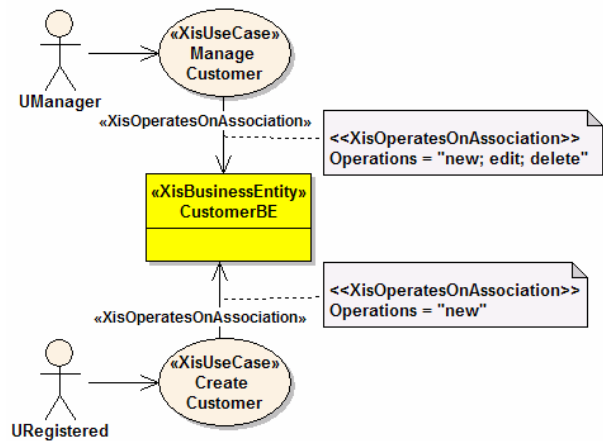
«XisUseCase»
Manage
Customer

UManager

«XisOperatesOnAssociation»

<<XisOperatesOnAssociation>>
Operations = "new; edit; delete"

«XisBusinessEntity»
CustomerBE

<<XisOperatesOnAssociation>>
Operations = "new"

«XisOperatesOnAssociation»

«XisUseCase»
Create
Customer

URegistered